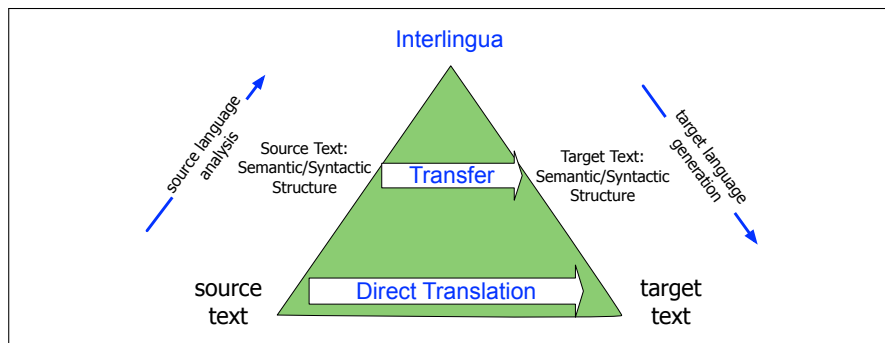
Interlingua

source language analysis

target language generation

Source Text: Semantic/Syntactic Structure

Transfer

Target Text: Semantic/Syntactic Structure

source text

Direct Translation

target text